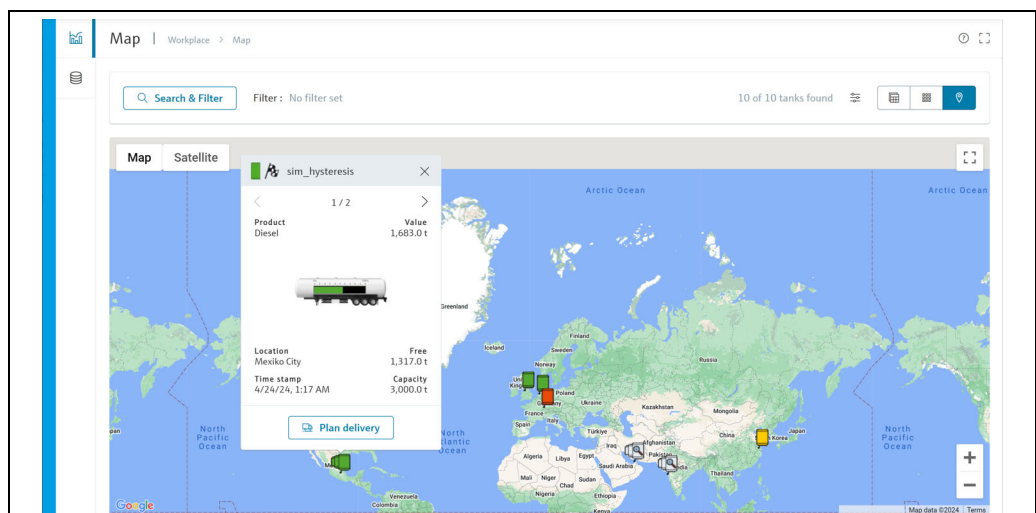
Map | Workplace > Map

Search & Filter

Filter : No filter set

10 of 10 tanks found

Map Satellite

sim_hysteresis

1 / 2

Product
Diesel

Value
1,683.0 t

Location
Mexiko City

Free
1,317.0 t

Time stamp
4/24/24, 1:17 AM

Capacity
3,000.0 t

Plan delivery

Arctic Ocean

Arctic Ocean

Greenland

Iceland

Sweden

Norway

Finland

Russia

United Kingdom

Poland

Germany

Ukraine

France

Kazakhstan

Mongolia

Spain

Türkiye

Afghanistan

Iraq

Iran

Pakistan

China

Japan

South Korea

North Pacific Ocean

North Atlantic Ocean

North Pacific Ocean

Algeria

Libya

Egypt

Saudi Arabia

India

Thailand

Mali

Niger

Chad

Sudan

Nigeria

Ethiopia

Venezuela

Colombia

Kenya

Google

Map data ©2024 Terms

+

−